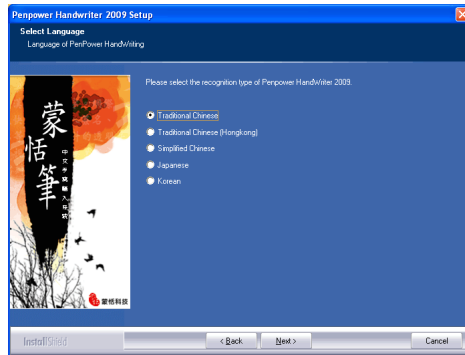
Penpower Handwriter 2009 Setup

Select Language
Language of PenPower HandWriting

蒙恬筆
中文手寫輸入系統

蒙恬科技

Please select the recognition type of Penpower HandWriter 2009.

Traditional Chinese
Traditional Chinese (Hongkong)
Simplified Chinese
Japanese
Korean

InstallShield

< Back
Next >
Cancel